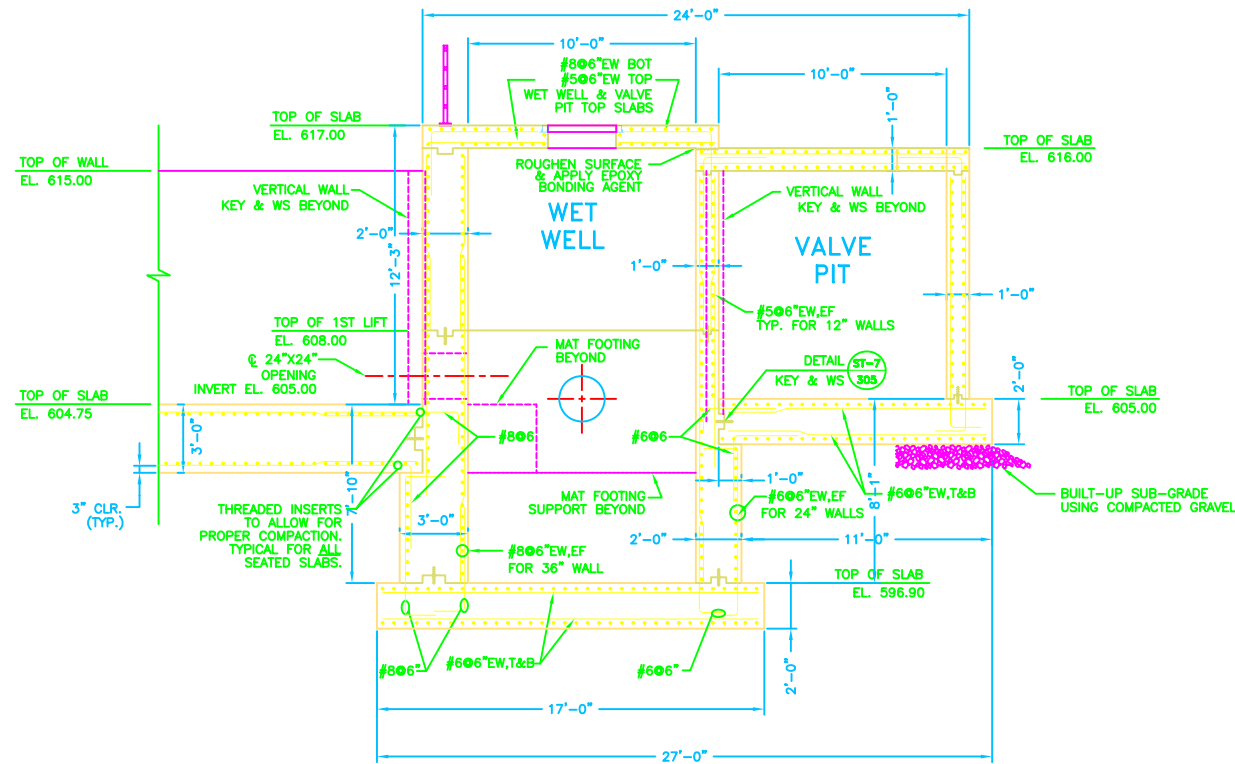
24'-0"

10'-0"

#8@6"EW BOT
#5@6"EW TOP
WET WELL & VALVE
PIT TOP SLABS

10'-0"

1'-0"

TOP OF SLAB
EL. 617.00

TOP OF SLAB
EL. 616.00

TOP OF WALL
EL. 615.00

ROUGHEN SURFACE
& APPLY EPOXY
BONDING AGENT

VERTICAL WALL
KEY & WS BEYOND

VERTICAL WALL
KEY & WS BEYOND

2'-0"

WET
WELL

VALVE
PIT

12'-3"

1'-0"

1'-0"

#5@6"EW,EF
TYP. FOR 12" WALLS

TOP OF 1ST LIFT
EL. 608.00

MAT FOOTING
BEYOND

℄ 24"X24"
OPENING
INVERT EL. 605.00

DETAIL
KEY & WS
ST-7
305

2'-0"

TOP OF SLAB
EL. 604.75

TOP OF SLAB
EL. 605.00

3'-0"

#8@6

#6@6

3" CLR.
(TYP.)

7'-10"

1'-0"

8'-1"

#6@6"EW,T&B

BUILT-UP SUB-GRADE
USING COMPACTED GRAVEL

MAT FOOTING
SUPPORT BEYOND

THREADED INSERTS
TO ALLOW FOR
PROPER COMPACTION.
TYPICAL FOR ALL
SEATED SLABS.

3'-0"

#6@6"EW,EF
FOR 24" WALLS

2'-0"

11'-0"

#8@6"EW,EF
FOR 36" WALL

TOP OF SLAB
EL. 596.90

#8@6

#6@6"EW,T&B

#6@6"

2'-0"

17'-0"

27'-0"